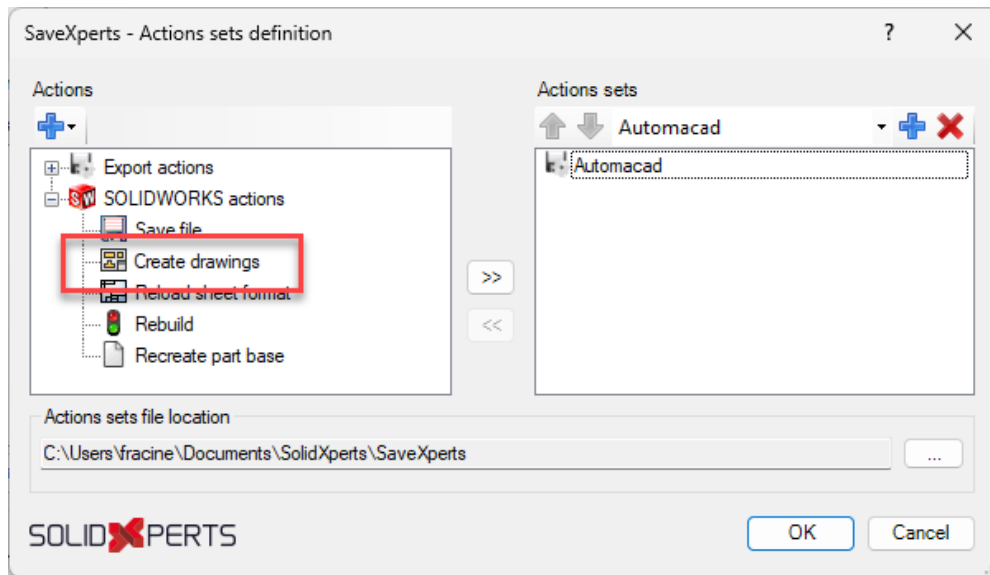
SaveXperts - Actions sets definition
?
X

Actions

Export actions
SOLIDWORKS actions
Save file
Create drawings
Reload sheet format
Rebuild
Recreate part base

>>
<<

Actions sets
Automacad

Automacad

Actions sets file location
C:\Users\fracine\Documents\SolidXperts\SaveXperts
...

SOLIDXPERTS
OK
Cancel